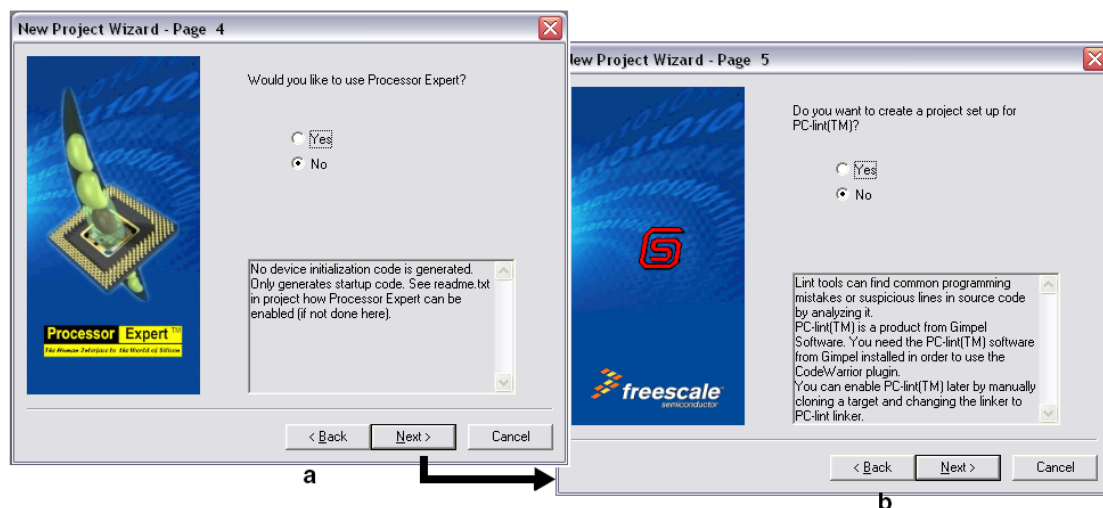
New Project Wizard - Page 4

Would you like to use Processor Expert?

Yes
No

No device initialization code is generated. Only generates startup code. See readme.txt in project how Processor Expert can be enabled (if not done here).

Processor Expert™
The Human Interface to the World of Silicon

< Back
Next >
Cancel

a

New Project Wizard - Page 5

Do you want to create a project set up for PC-lint(TM)?

Yes
No

Lint tools can find common programming mistakes or suspicious lines in source code by analyzing it.
PC-lint(TM) is a product from Gimpel Software. You need the PC-lint(TM) software from Gimpel installed in order to use the CodeWarrior plugin.
You can enable PC-lint(TM) later by manually cloning a target and changing the linker to PC-lint linker.

freescale
semiconductor

< Back
Next >
Cancel

b